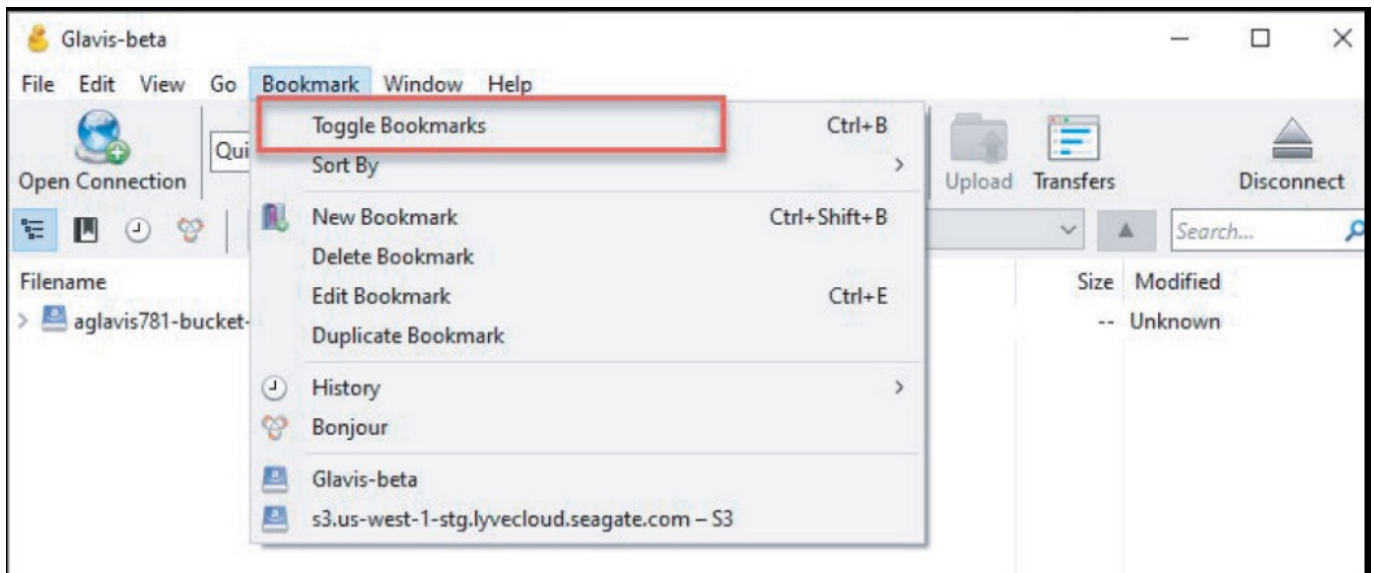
Glavis-beta

File Edit View Go Bookmark Window Help

Open Connection

Qui

Toggle Bookmarks Ctrl+B
Sort By
New Bookmark Ctrl+Shift+B
Delete Bookmark
Edit Bookmark Ctrl+E
Duplicate Bookmark
History
Bonjour
Glavis-beta
s3.us-west-1-stg.lyvecloud.seagate.com – S3

Upload Transfers Disconnect

Search...

Filename

aglavis781-bucket-

Size Modified

-- Unknown